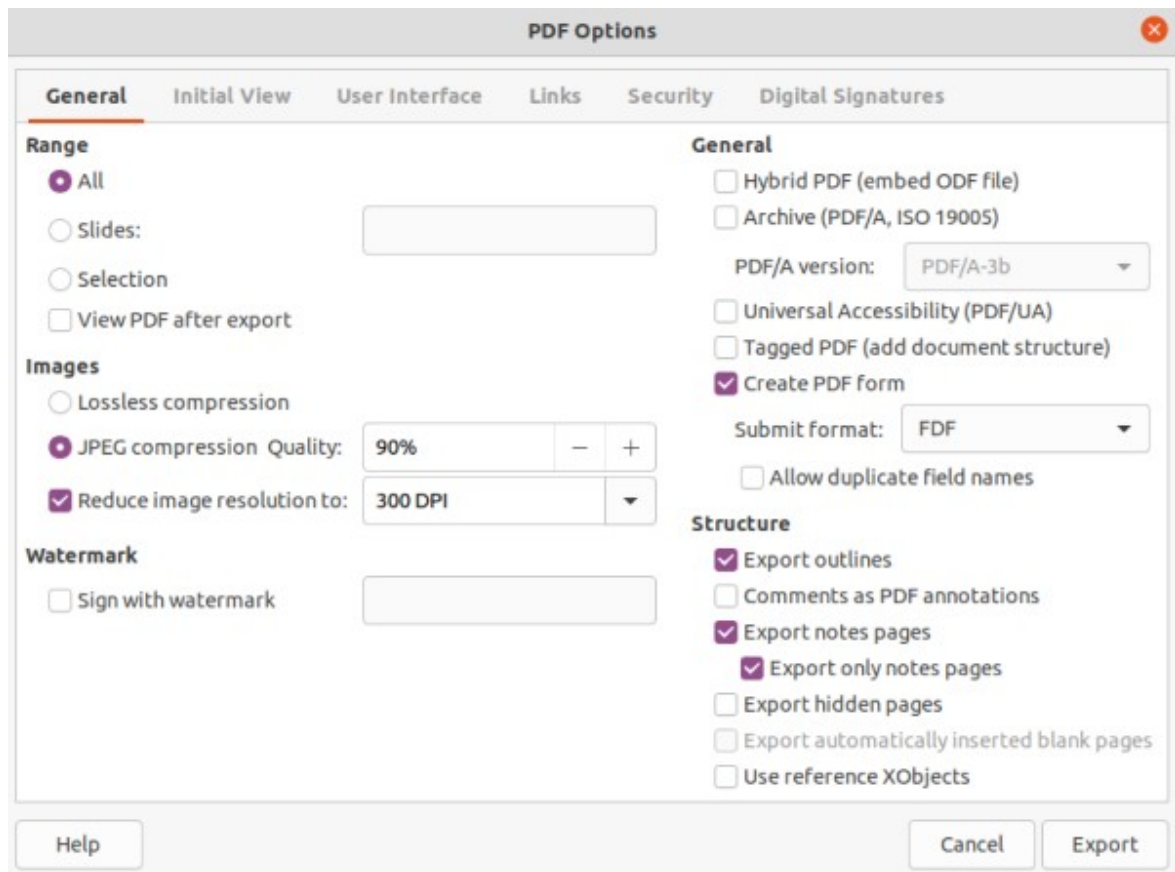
PDF Options

General Initial View User Interface Links Security Digital Signatures

Range
All
Slides:
Selection
View PDF after export

Images
Lossless compression
JPEG compression Quality: 90% − +
Reduce image resolution to: 300 DPI

Watermark
Sign with watermark

General
Hybrid PDF (embed ODF file)
Archive (PDF/A, ISO 19005)
PDF/A version: PDF/A-3b
Universal Accessibility (PDF/UA)
Tagged PDF (add document structure)
Create PDF form
Submit format: FDF
Allow duplicate field names

Structure
Export outlines
Comments as PDF annotations
Export notes pages
Export only notes pages
Export hidden pages
Export automatically inserted blank pages
Use reference XObjects

Help Cancel Export